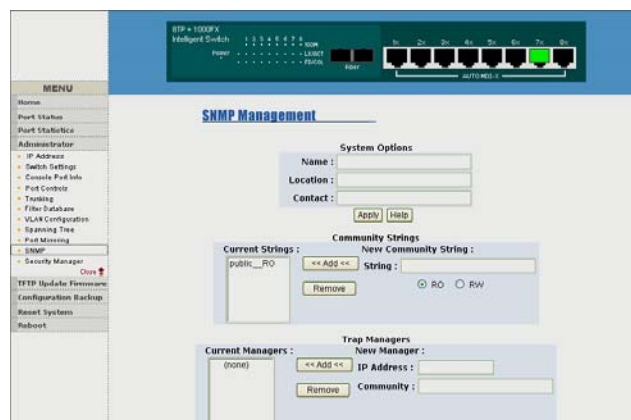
8TP + 1000FX
Intelligent Switch

Power

1 2 3 4 5 6 7 8

100M

LK/ACT

FDX/COL

fiber

1x 2x 3x 4x 5x 6x 7x 8x

AUTO MDI-X

MENU

Home

Port Status

Port Statistics

Administrator

- IP Address
- Switch Settings
- Console Port Info
- Port Controls
- Trunking
- Filter Database
- VLAN Configuration
- Spanning Tree
- Port Mirroring
- SNMP
- Security Manager

Close

TFTP Update Firmware

Configuration Backup

Reset System

Reboot

SNMP Management

System Options

Name :

Location :

Contact :

Apply Help

Community Strings

Current Strings :

New Community String :

public__RO

<< Add <<

String :

Remove

RO RW

Trap Managers

Current Managers :

New Manager :

(none)

<< Add <<

IP Address :

Community :

Remove